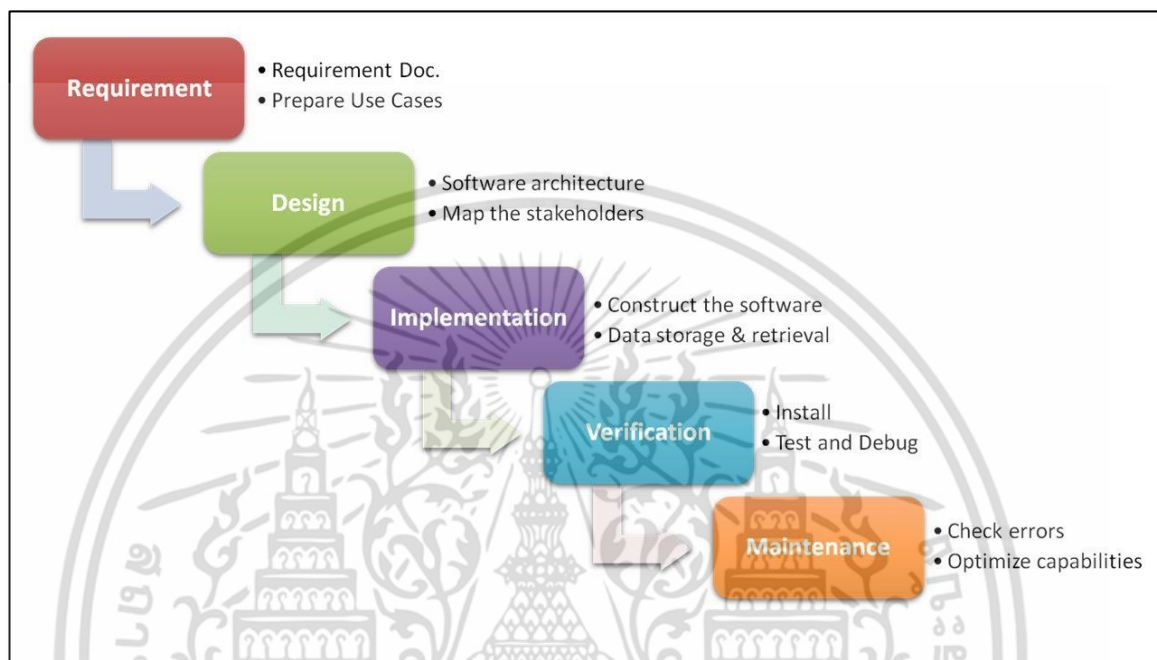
Requirement
• Requirement Doc.
• Prepare Use Cases

Design
• Software architecture
• Map the stakeholders

Implementation
• Construct the software
• Data storage & retrieval

Verification
• Install
• Test and Debug

Maintenance
• Check errors
• Optimize capabilities